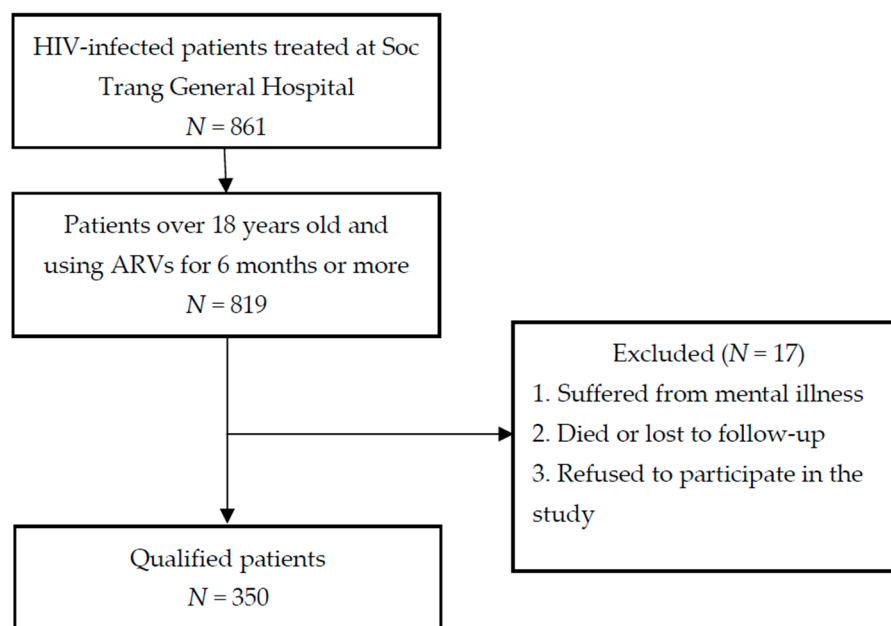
HIV-infected patients treated at Soc Trang General Hospital
$N = 861$

Patients over 18 years old and using ARVs for 6 months or more
$N = 819$

Excluded ($N = 17$)
1. Suffered from mental illness
2. Died or lost to follow-up
3. Refused to participate in the study

Qualified patients
$N = 350$